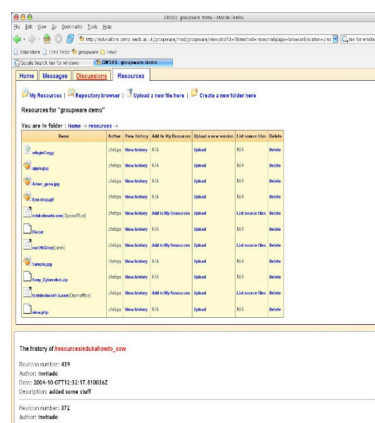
GW561: groupware demo - Mozilla Firefox

File Edit View Go Bookmarks Tools Help

http://education.soton.ac.uk/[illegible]

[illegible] Firefox Help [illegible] groupware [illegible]

Google Search box for windows | GW561: groupware demo

Home | Messages | Discussions | Resources

My Resources | Repository browser | Upload a new file here | Create a new folder here

Resources for "groupware demo"

You are in folder : Home > resources >

| Name | Author | View history | Add to My Resources | Upload a new version | List source files | Delete |
|---|---|---|---|---|---|---|
| abby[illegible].jpg | chrfupp | View history | N/A | Upload | N/A | Delete |
| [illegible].jpg | chrfupp | View history | N/A | Upload | N/A | Delete |
| Arrow_gone.jpg | chrfupp | View history | N/A | Upload | N/A | Delete |
| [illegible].gif | chrfupp | View history | N/A | Upload | N/A | Delete |
| edukahowto_ssw (OpenOffice) | chrfupp | View history | Add to My Resources | Upload | List source files | Delete |
| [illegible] | chrfupp | View history | N/A | Upload | N/A | Delete |
| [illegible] (Latex) | chrfupp | View history | Add to My Resources | Upload | List source files | Delete |
| Sample.jpg | chrfupp | View history | N/A | Upload | N/A | Delete |
| Sony_Cybershot.zip | chrfupp | View history | N/A | Upload | N/A | Delete |
| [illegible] (OpenOffice) | chrfupp | View history | Add to My Resources | Upload | List source files | Delete |
| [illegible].png | chrfupp | View history | N/A | Upload | N/A | Delete |

The history of /resources/edukahowto_ssw

Revision number: 439
Author: hwtrade
Date: 2004-10-07T12:52:17.810036Z
Description: added some stuff

Revision number: 372
Author: hwtrade